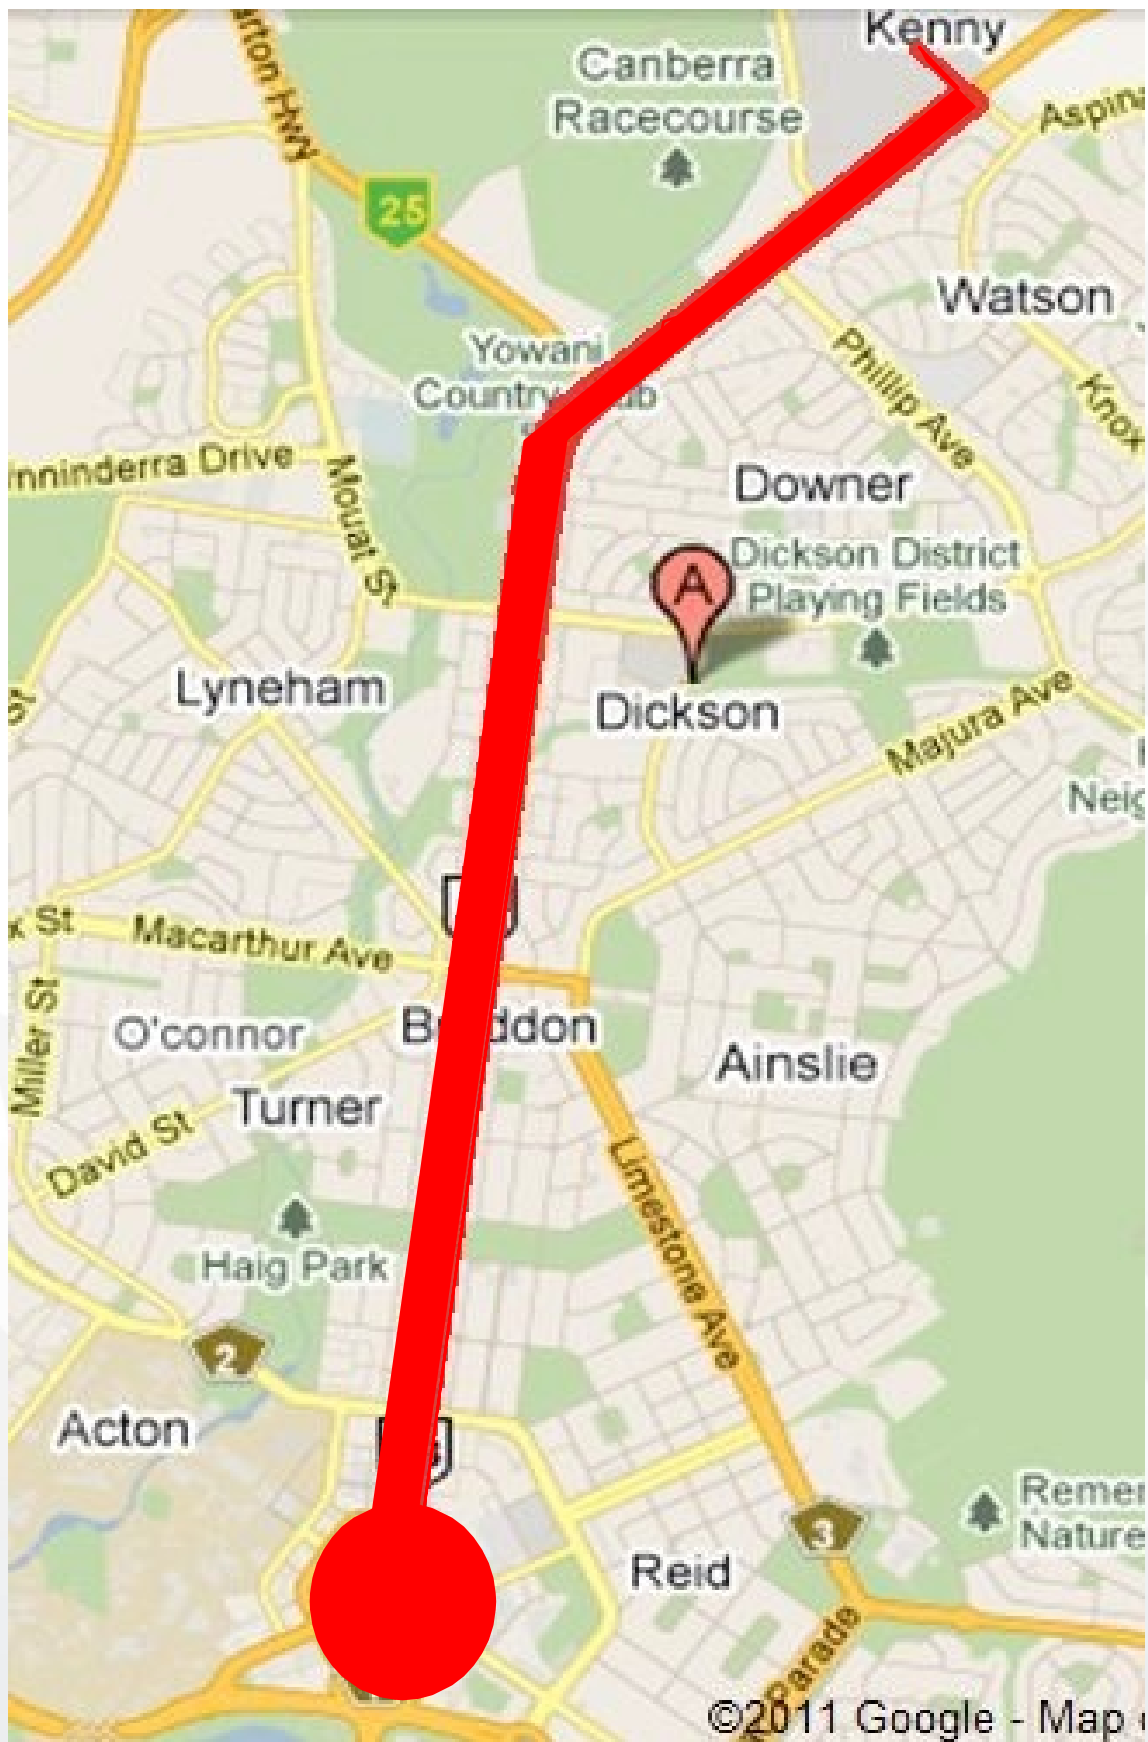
rton Hwy

Kenny

Canberra Racecourse

Aspin

25

Watson

Yowani Country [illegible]ub

Phillip Ave

Knox

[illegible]inninderra Drive

Mouat St

Downer

Dickson District Playing Fields

A

Lyneham

Dickson

Majura Ave

Neig

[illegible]k St

Macarthur Ave

Miller St

O'connor

B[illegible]ddon

Ainslie

David St

Turner

Limestone Ave

Haig Park

2

Acton

Remer Nature

3

Reid

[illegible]arade

©2011 Google - Map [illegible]